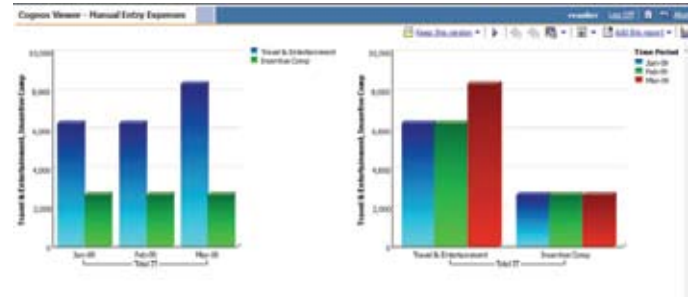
Cognos Viewer - Manual Entry Expenses

rwadlev Log Off

Keep this version | Add this report

10,000
8,000
6,000
4,000
2,000
0

Travel & Entertainment, Incentive Comp

Travel & Entertainment
Incentive Comp

Jan-09
Feb-09
Mar-09
Total (T)

10,000
8,000
6,000
4,000
2,000
0

Travel & Entertainment, Incentive Comp

Time Period
Jan-09
Feb-09
Mar-09

Travel & Entertainment
Incentive Comp
Total (T)